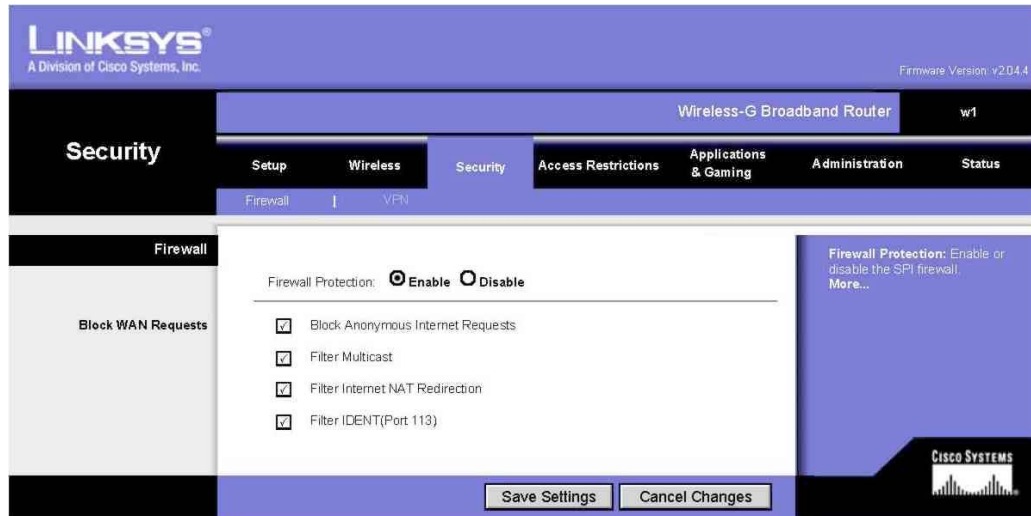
LINKSYS®
A Division of Cisco Systems, Inc.

Firmware Version: v2.04.4

Wireless-G Broadband Router

w1

Security

Setup
Wireless
Security
Access Restrictions
Applications & Gaming
Administration
Status

Firewall | VPN

Firewall

Firewall Protection: Enable Disable

Block WAN Requests

Block Anonymous Internet Requests

Filter Multicast

Filter Internet NAT Redirection

Filter IDENT(Port 113)

Firewall Protection: Enable or disable the SPI firewall.
More...

Cisco Systems

Save Settings
Cancel Changes